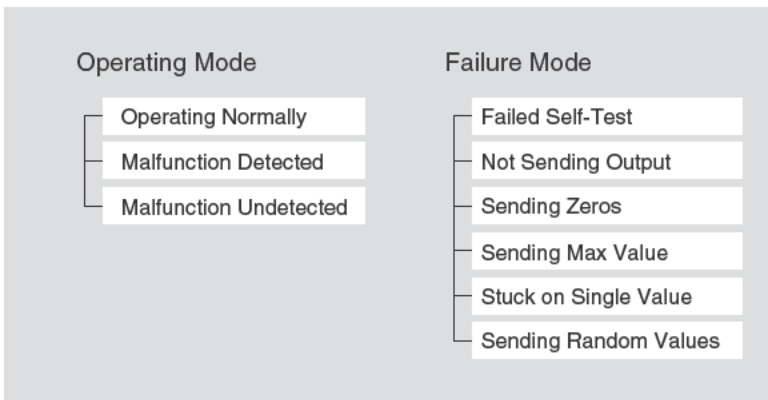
Operating Mode

Operating Normally
Malfunction Detected
Malfunction Undetected

Failure Mode

Failed Self-Test
Not Sending Output
Sending Zeros
Sending Max Value
Stuck on Single Value
Sending Random Values